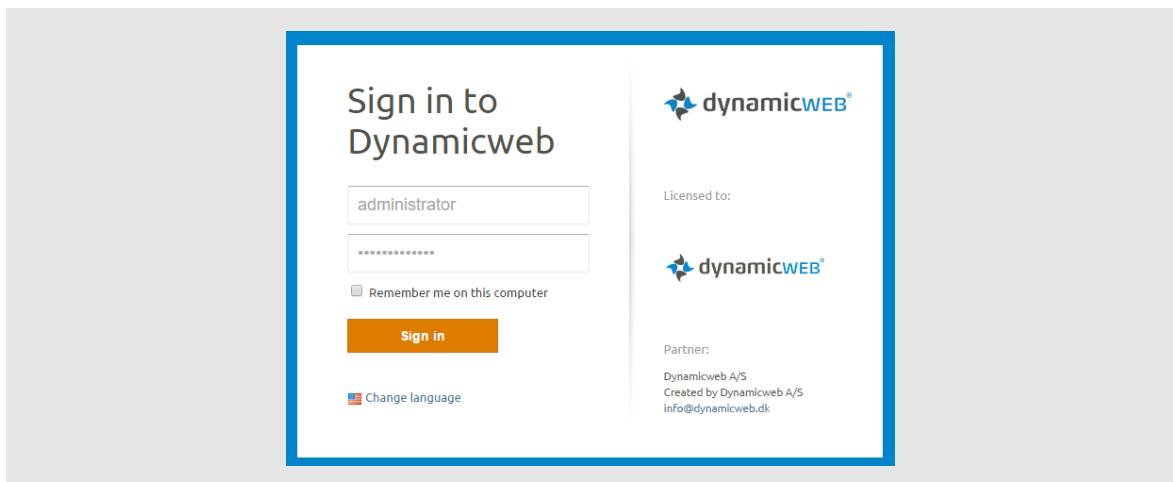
Sign in to Dynamicweb

administrator

••••••••••••••

Remember me on this computer

Sign in

Change language

dynamicWEB®

Licensed to:

dynamicWEB®

Partner:

Dynamicweb A/S
Created by Dynamicweb A/S
info@dynamicweb.dk